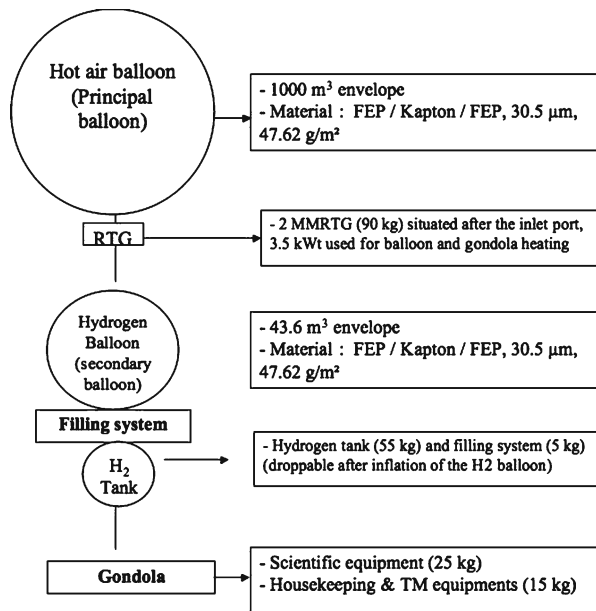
Hot air balloon (Principal balloon)

- 1000 m$^3$ envelope
- Material : FEP / Kapton / FEP, 30.5 µm, 47.62 g/m²

RTG

- 2 MMRTG (90 kg) situated after the inlet port, 3.5 kWt used for balloon and gondola heating

Hydrogen Balloon (secondary balloon)

- 43.6 m$^3$ envelope
- Material : FEP / Kapton / FEP, 30.5 µm, 47.62 g/m²

Filling system

$H_2$ Tank

- Hydrogen tank (55 kg) and filling system (5 kg) (droppable after inflation of the H2 balloon)

Gondola

- Scientific equipment (25 kg)
- Housekeeping & TM equipments (15 kg)